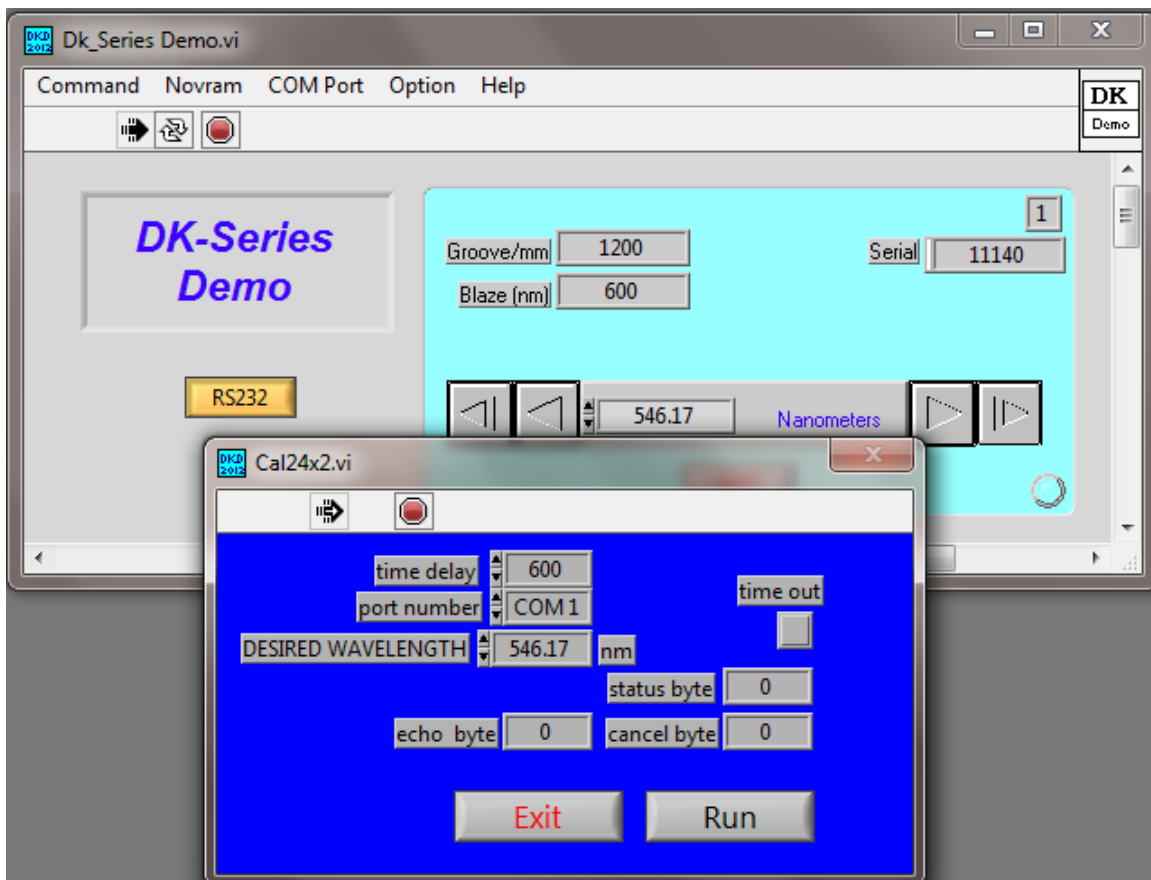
DKD 2012 Dk_Series Demo.vi

Command Novram COM Port Option Help

DK Demo

DK-Series Demo

RS232

1

Groove/mm 1200

Blaze (nm) 600

Serial 11140

546.17 Nanometers

DKD 2012 Cal24x2.vi

time delay 600

port number COM 1

DESIRED WAVELENGTH 546.17 nm

time out

status byte 0

echo byte 0

cancel byte 0

Exit

Run